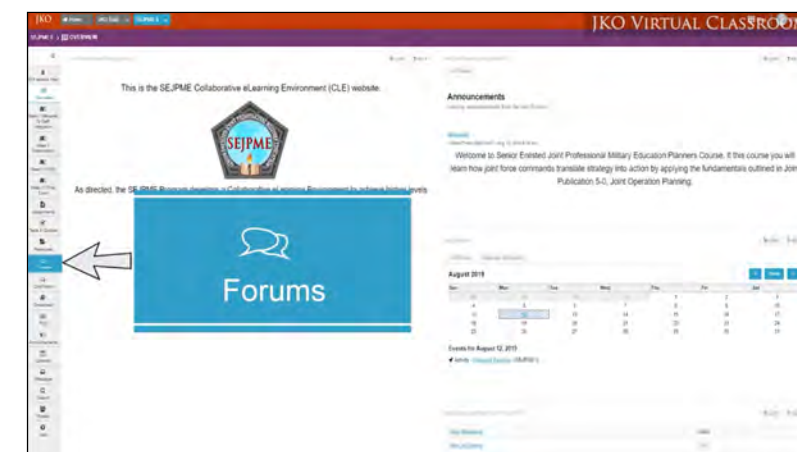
JKO

JKO VIRTUAL CLASSROOM

SEJPME I > OVERVIEW

This is the SEJPME Collaborative eLearning Environment (CLE) website.

SEJPME

As directed, the SEJPME Program develops a Collaborative eLearning Environment to achieve higher levels

Forums

Announcements

Welcome to Senior Enlisted Joint Professional Military Education Planners Course. In this course you will learn how joint force commands translate strategy into action by applying the fundamentals outlined in Joint Publication 5-0, Joint Operation Planning.

August 2019

| Sun | Mon | Tue | Wed | Thu | Fri | Sat |
|---|---|---|---|---|---|---|
| | | | | 1 | 2 | 3 |
| 4 | 5 | 6 | 7 | 8 | 9 | 10 |
| 11 | 12 | 13 | 14 | 15 | 16 | 17 |
| 18 | 19 | 20 | 21 | 22 | 23 | 24 |
| 25 | 26 | 27 | 28 | 29 | 30 | 31 |

Events for August 12, 2019